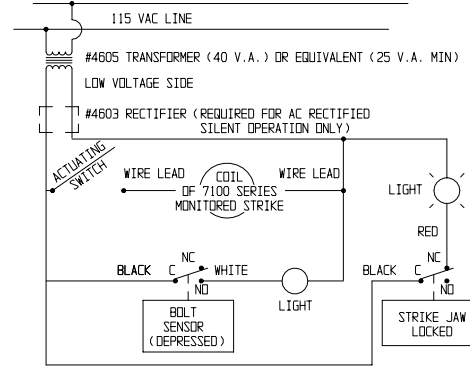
115 VAC LINE

#4605 TRANSFORMER (40 V.A.) OR EQUIVALENT (25 V.A. MIN)

LOW VOLTAGE SIDE

#4603 RECTIFIER (REQUIRED FOR AC RECTIFIED SILENT OPERATION ONLY)

ACTUATING SWITCH

WIRE LEAD

COIL OF 7100 SERIES MONITORED STRIKE

WIRE LEAD

LIGHT

RED

NC

BLACK C

WHITE

NO

LIGHT

BLACK C

NC

NO

BOLT SENSOR (DEPRESSED)

STRIKE JAW LOCKED